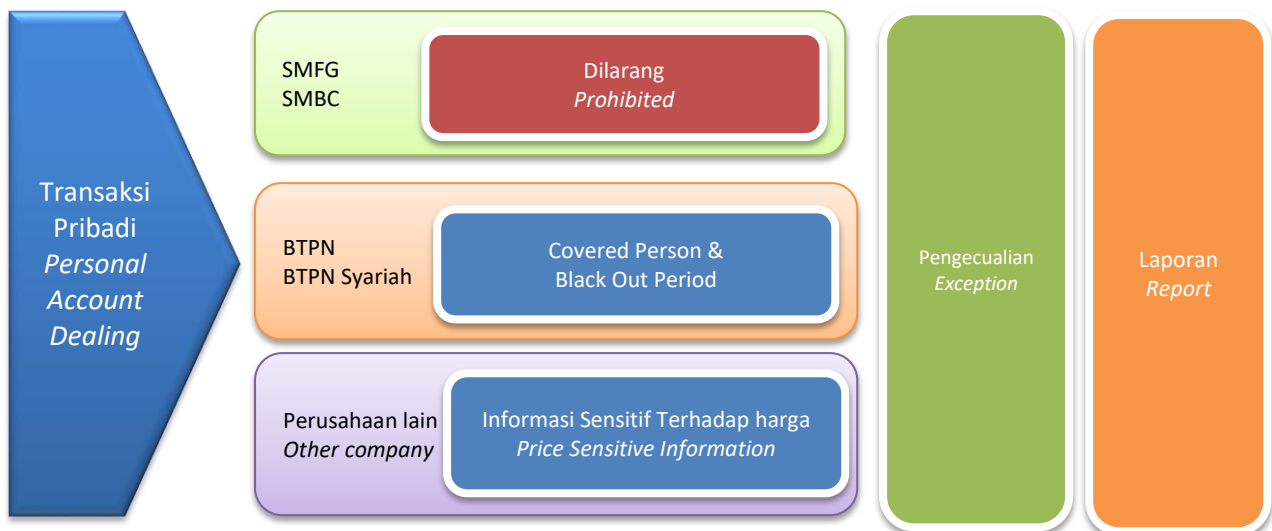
Transaksi Pribadi
*Personal Account Dealing*

SMFG
SMBC

Dilarang
*Prohibited*

BTPN
BTPN Syariah

Covered Person & Black Out Period

Perusahaan lain
*Other company*

Informasi Sensitif Terhadap harga
*Price Sensitive Information*

Pengecualian
*Exception*

Laporan
*Report*